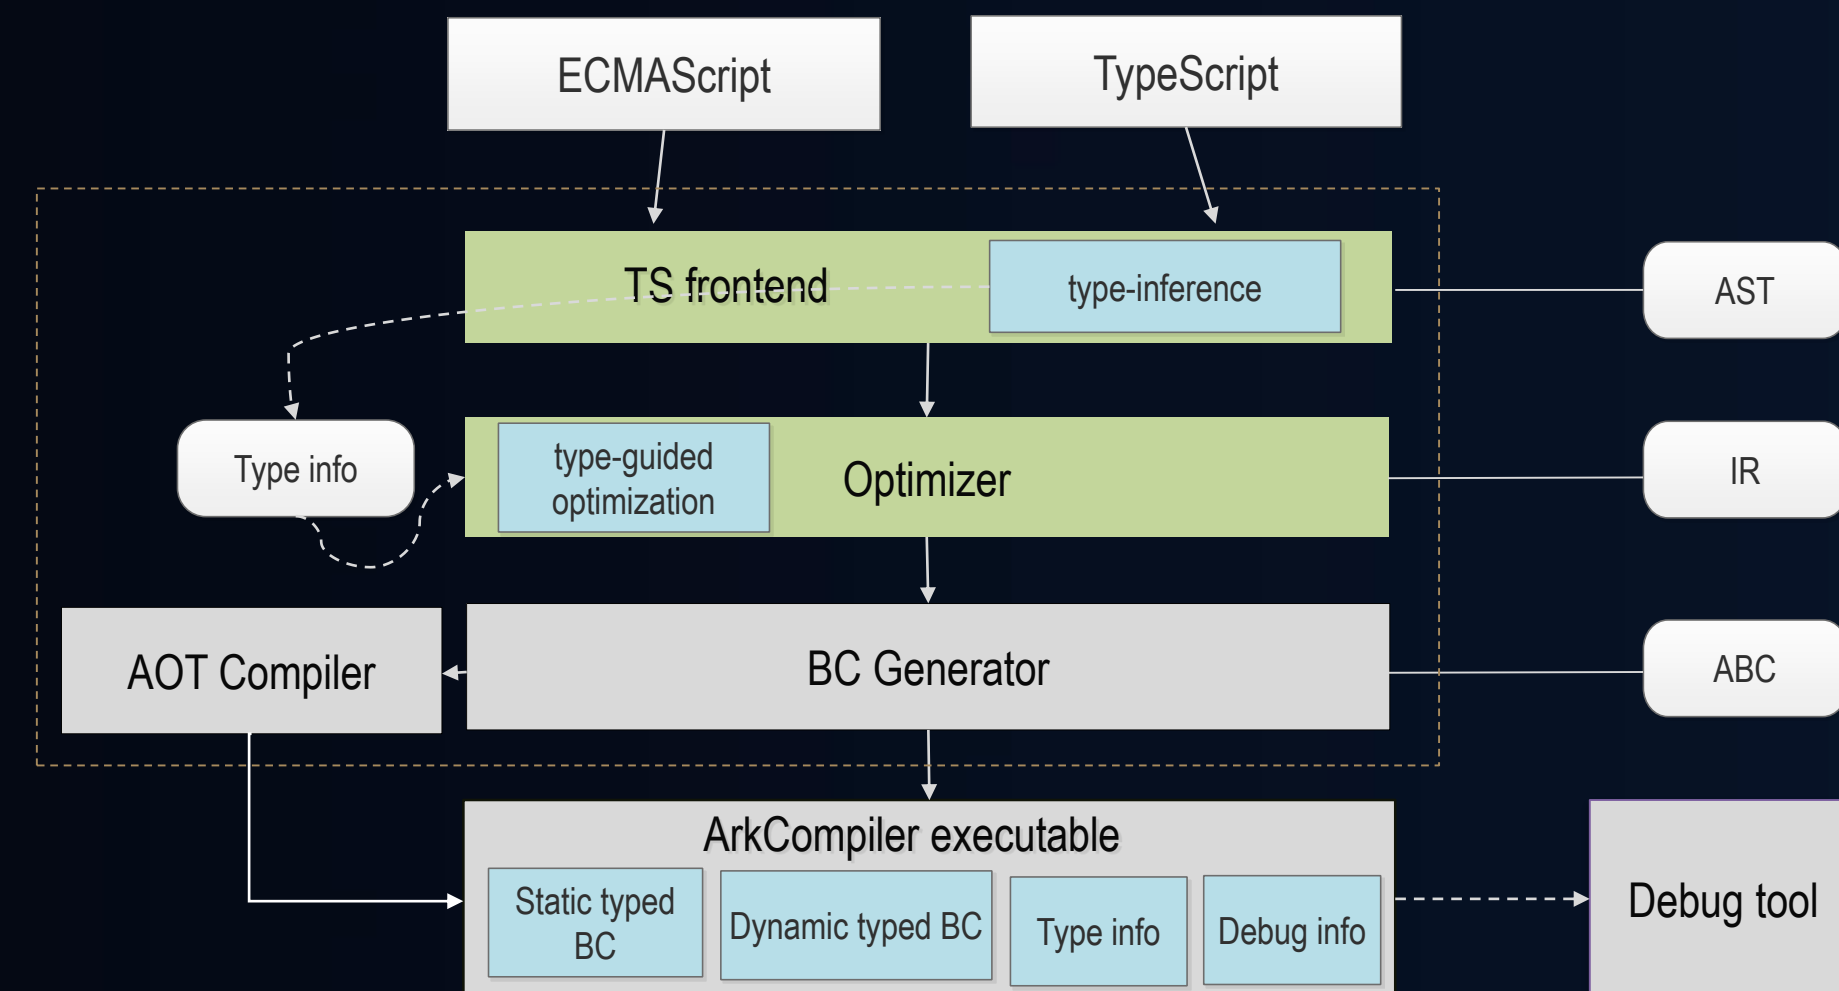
ECMAScript

TypeScript

TS frontend

type-inference

AST

Type info

type-guided optimization

Optimizer

IR

AOT Compiler

BC Generator

ABC

ArkCompiler executable

Static typed BC

Dynamic typed BC

Type info

Debug info

Debug tool